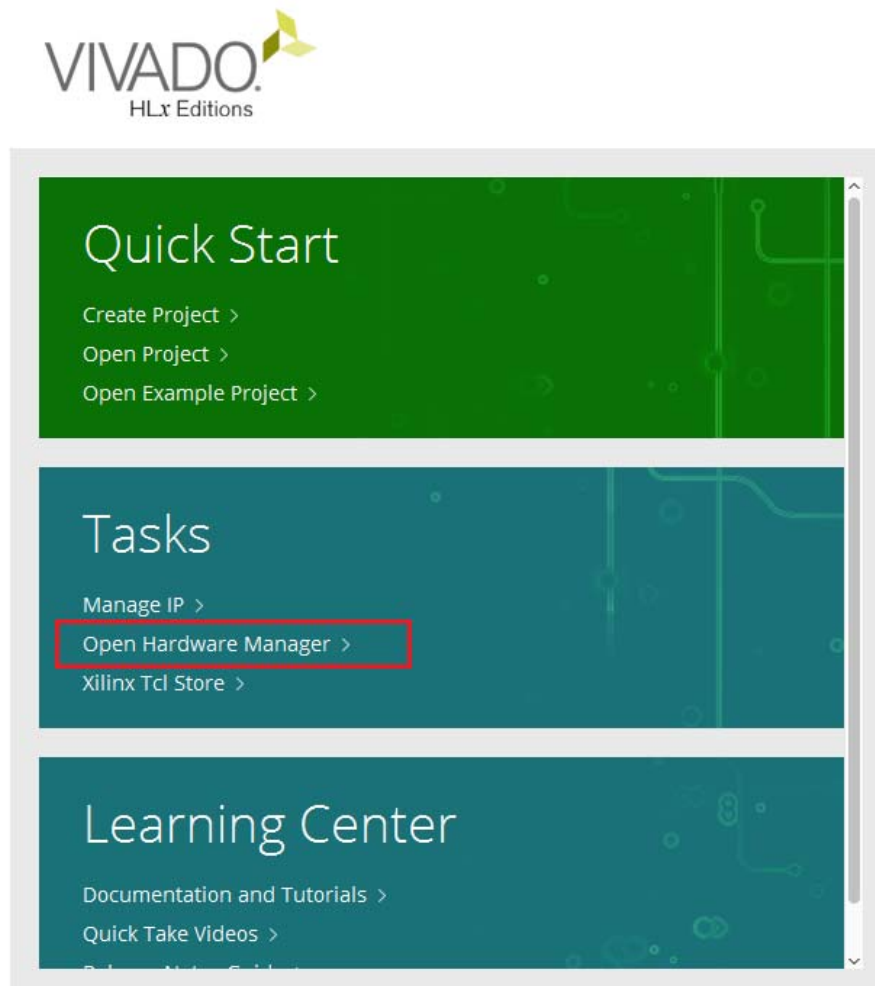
VIVADO.
HLx Editions

Quick Start

Create Project >
Open Project >
Open Example Project >

Tasks

Manage IP >
Open Hardware Manager >
Xilinx Tcl Store >

Learning Center

Documentation and Tutorials >
Quick Take Videos >
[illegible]